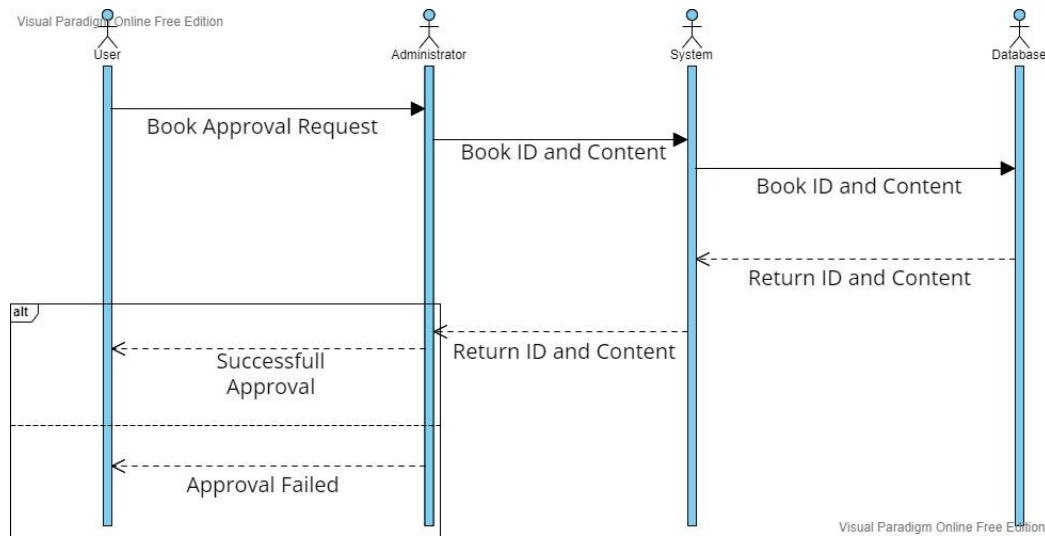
Visual Paradigm Online Free Edition

User

Administrator

System

Database

Book Approval Request

Book ID and Content

Book ID and Content

Return ID and Content

alt

Return ID and Content

Successfull Approval

Approval Failed

Visual Paradigm Online Free Edition